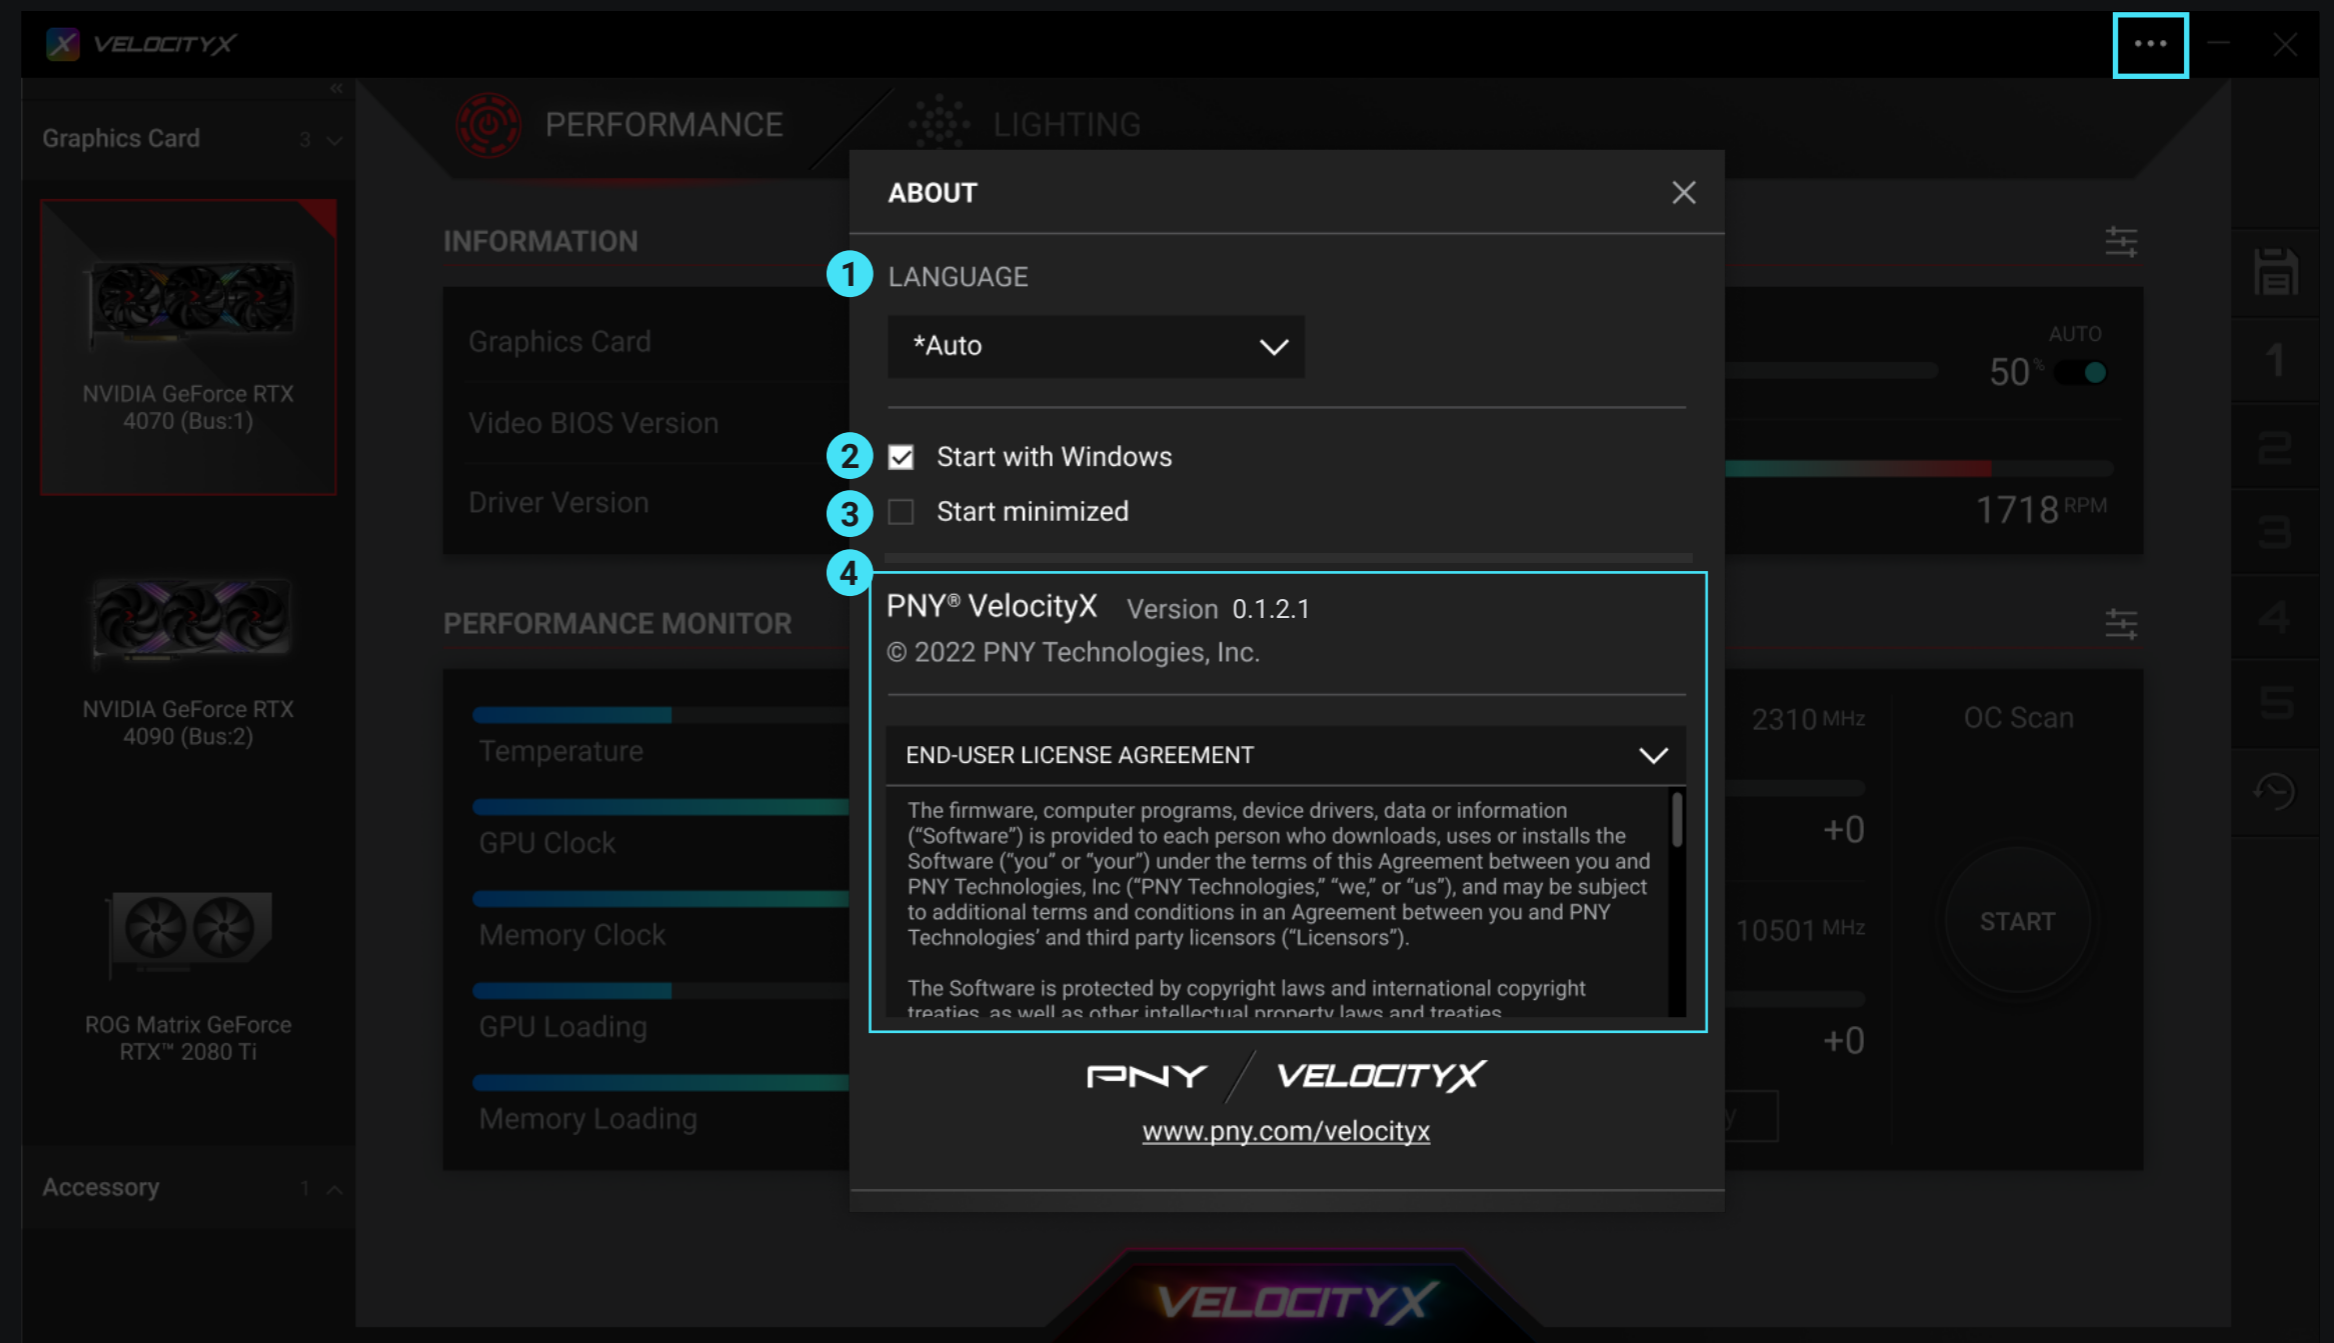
VELOCITYX

Graphics Card 3

NVIDIA GeForce RTX 4070 (Bus:1)

NVIDIA GeForce RTX 4090 (Bus:2)

ROG Matrix GeForce RTX™ 2080 Ti

Accessory 1

PERFORMANCE LIGHTING

INFORMATION

Graphics Card

Video BIOS Version

Driver Version

PERFORMANCE MONITOR

Temperature

GPU Clock

Memory Clock

GPU Loading

Memory Loading

AUTO

50%

1718 RPM

2310 MHz

OC Scan

+0

START

10501 MHz

+0

1

2

3

4

5

ABOUT

1 LANGUAGE

*Auto

2 Start with Windows

3 Start minimized

4

PNY® VelocityX Version 0.1.2.1

© 2022 PNY Technologies, Inc.

END-USER LICENSE AGREEMENT

The firmware, computer programs, device drivers, data or information ("Software") is provided to each person who downloads, uses or installs the Software ("you" or "your") under the terms of this Agreement between you and PNY Technologies, Inc ("PNY Technologies," "we," or "us"), and may be subject to additional terms and conditions in an Agreement between you and PNY Technologies' and third party licensors ("Licensors").

The Software is protected by copyright laws and international copyright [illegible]

PNY / VELOCITYX

www.pny.com/velocityx

VELOCITYX